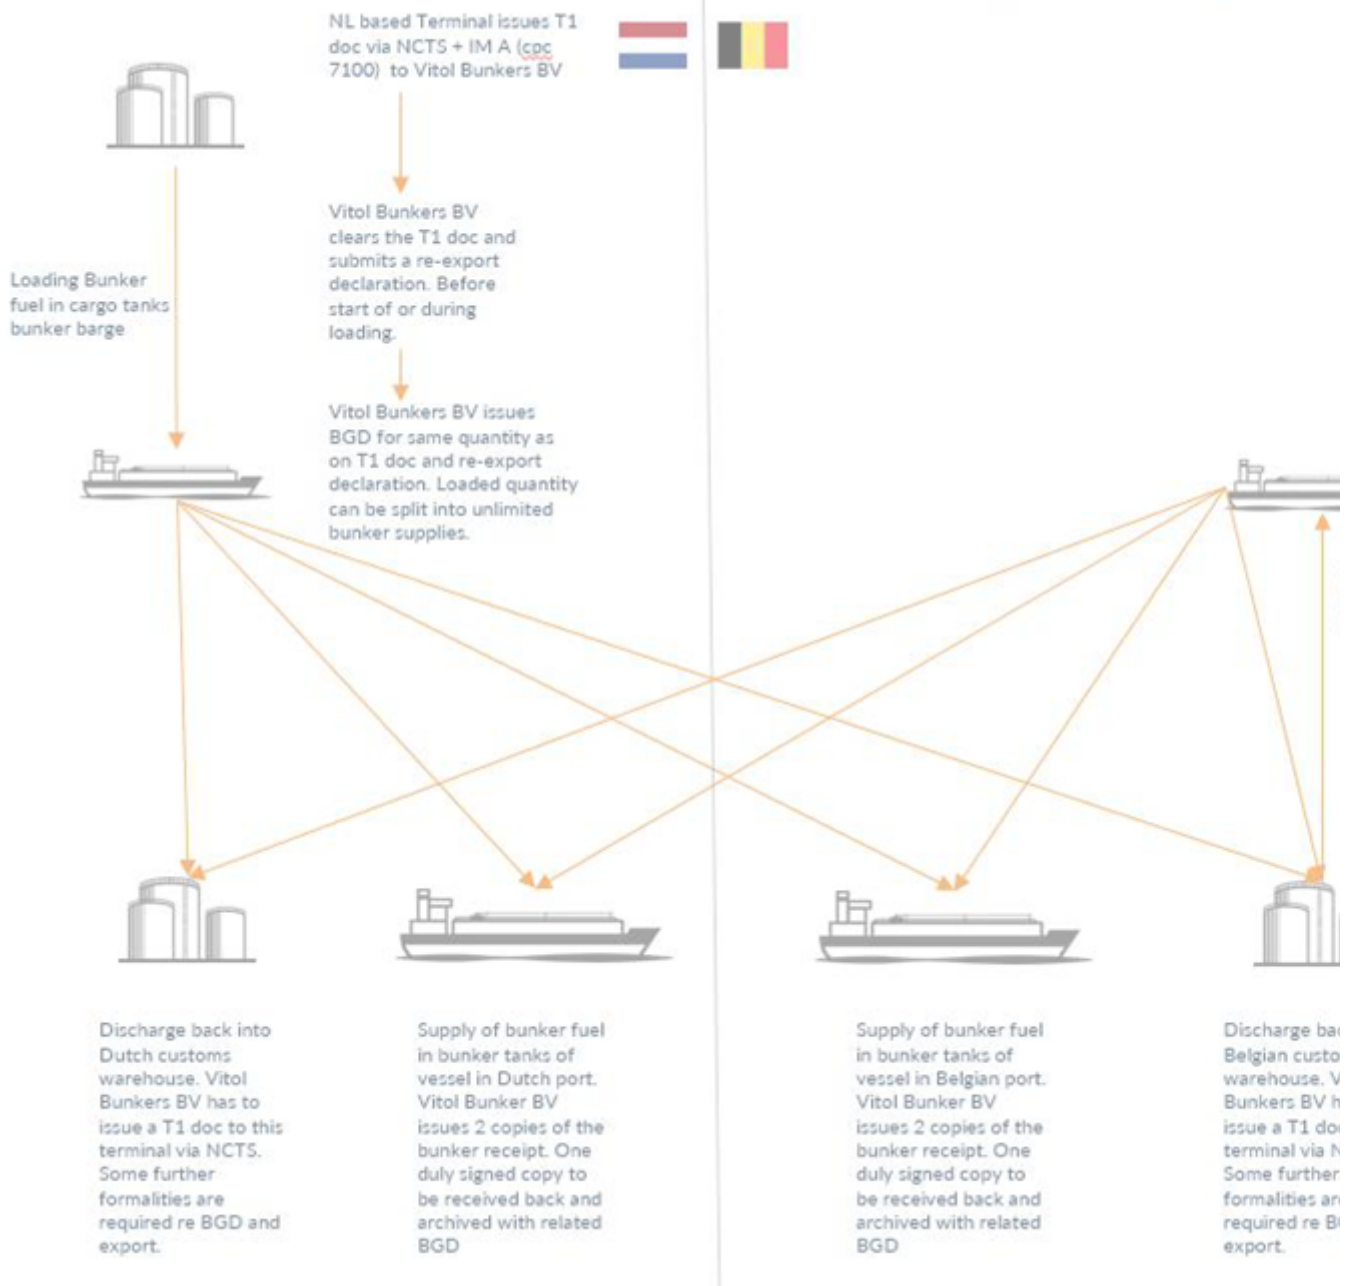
NL based Terminal issues T1 doc via NCTS + IM A (cpc 7100) to Vitol Bunkers BV

Vitol Bunkers BV clears the T1 doc and submits a re-export declaration. Before start of or during loading.

Vitol Bunkers BV issues BGD for same quantity as on T1 doc and re-export declaration. Loaded quantity can be split into unlimited bunker supplies.

Loading Bunker fuel in cargo tanks bunker barge

Discharge back into Dutch customs warehouse. Vitol Bunkers BV has to issue a T1 doc to this terminal via NCTS. Some further formalities are required re BGD and export.

Supply of bunker fuel in bunker tanks of vessel in Dutch port. Vitol Bunker BV issues 2 copies of the bunker receipt. One duly signed copy to be received back and archived with related BGD

Supply of bunker fuel in bunker tanks of vessel in Belgian port. Vitol Bunker BV issues 2 copies of the bunker receipt. One duly signed copy to be received back and archived with related BGD

Discharge ba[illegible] Belgian custo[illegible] warehouse. V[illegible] Bunkers BV h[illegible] issue a T1 doc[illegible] terminal via N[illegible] Some further formalities ar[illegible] required re B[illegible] export.